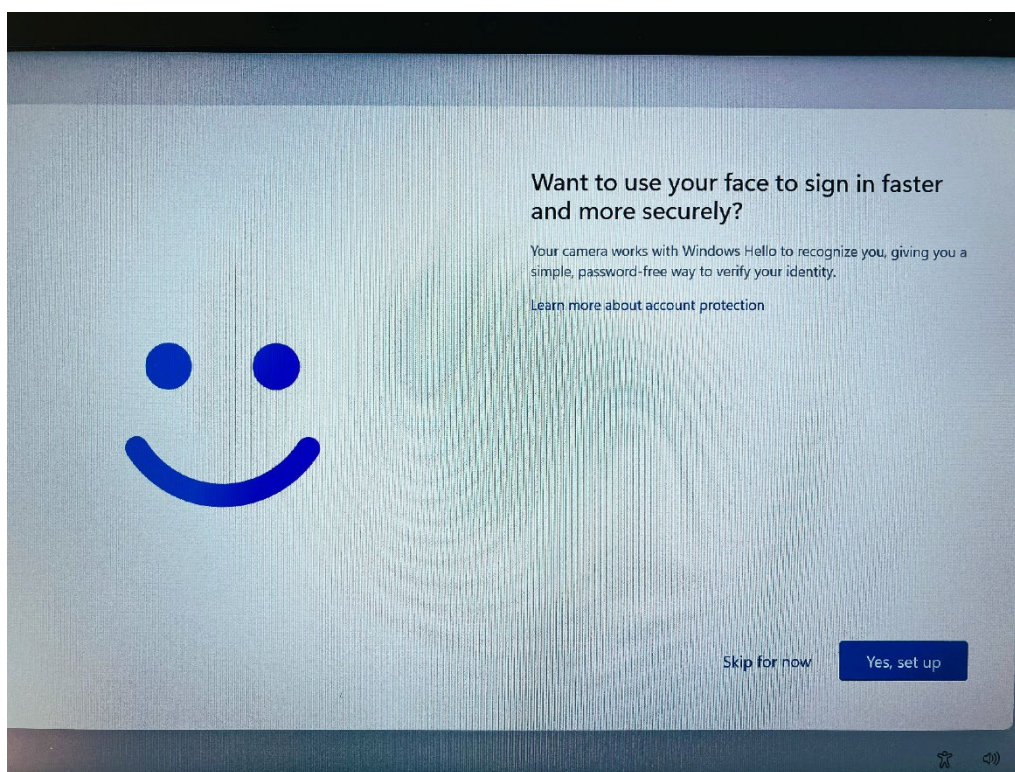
Want to use your face to sign in faster and more securely?

Your camera works with Windows Hello to recognize you, giving you a simple, password-free way to verify your identity.

Learn more about account protection

Skip for now

Yes, set up